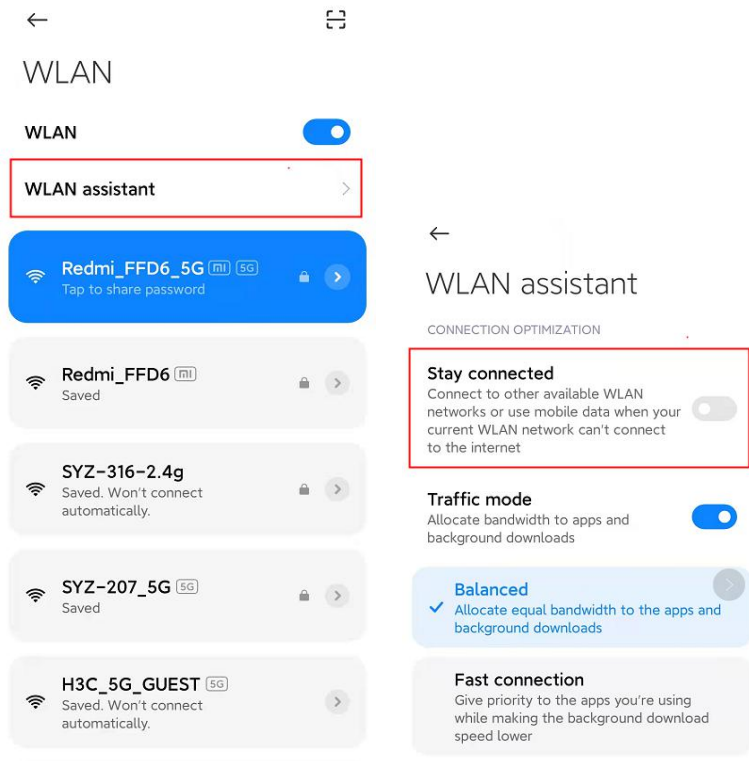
WLAN

WLAN

WLAN assistant

Redmi_FFD6_5G mi 5G
Tap to share password

Redmi_FFD6 mi
Saved

SYZ-316-2.4g
Saved. Won't connect automatically.

SYZ-207_5G 5G
Saved

H3C_5G_GUEST 5G
Saved. Won't connect automatically.

WLAN assistant

CONNECTION OPTIMIZATION

Stay connected
Connect to other available WLAN networks or use mobile data when your current WLAN network can't connect to the internet

Traffic mode
Allocate bandwidth to apps and background downloads

Balanced
Allocate equal bandwidth to the apps and background downloads

Fast connection
Give priority to the apps you're using while making the background download speed lower